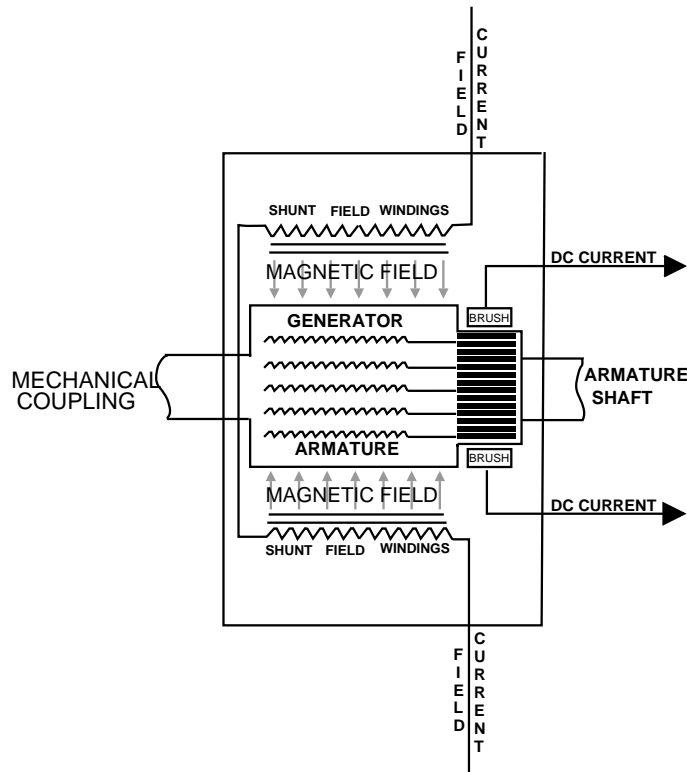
FIELD CURRENT

SHUNT FIELD WINDINGS

DC CURRENT

MAGNETIC FIELD

BRUSH

GENERATOR

MECHANICAL COUPLING

ARMATURE SHAFT

ARMATURE

BRUSH

MAGNETIC FIELD

DC CURRENT

SHUNT FIELD WINDINGS

FIELD CURRENT